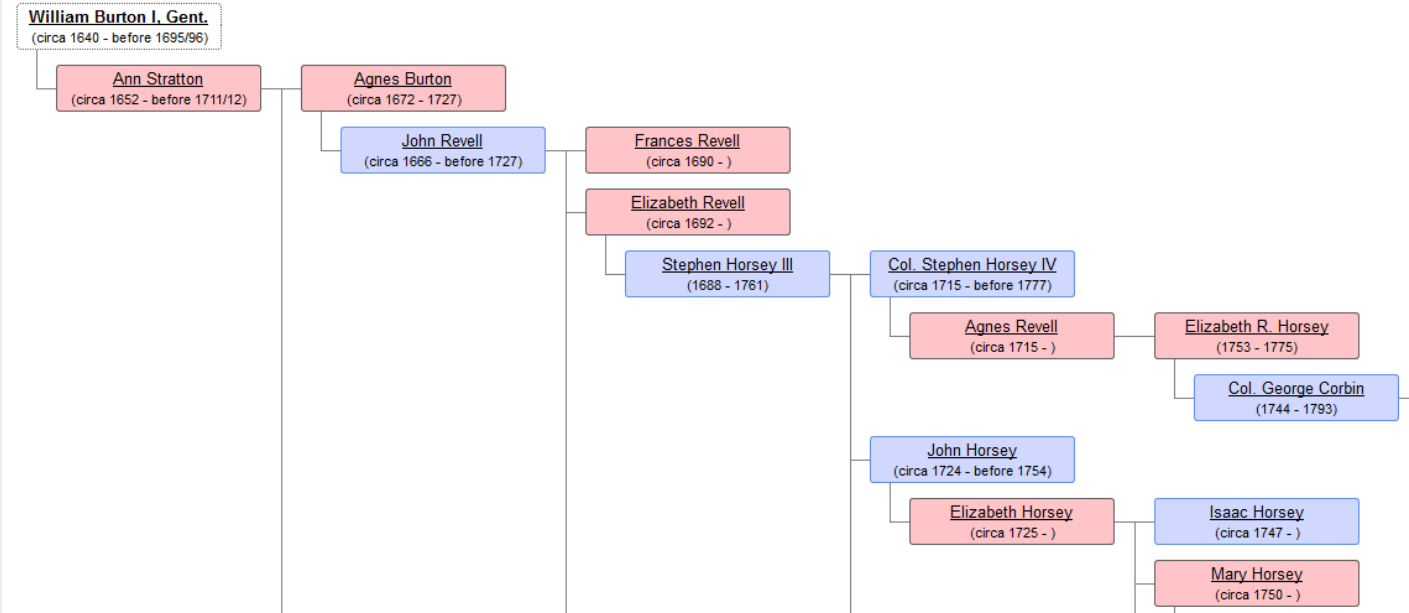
William Burton I, Gent.
(circa 1640 - before 1695/96)

Ann Stratton
(circa 1652 - before 1711/12)

Agnes Burton
(circa 1672 - 1727)

John Revell
(circa 1666 - before 1727)

Frances Revell
(circa 1690 - )

Elizabeth Revell
(circa 1692 - )

Stephen Horsey III
(1688 - 1761)

Col. Stephen Horsey IV
(circa 1715 - before 1777)

Agnes Revell
(circa 1715 - )

Elizabeth R. Horsey
(1753 - 1775)

Col. George Corbin
(1744 - 1793)

John Horsey
(circa 1724 - before 1754)

Elizabeth Horsey
(circa 1725 - )

Isaac Horsey
(circa 1747 - )

Mary Horsey
(circa 1750 - )